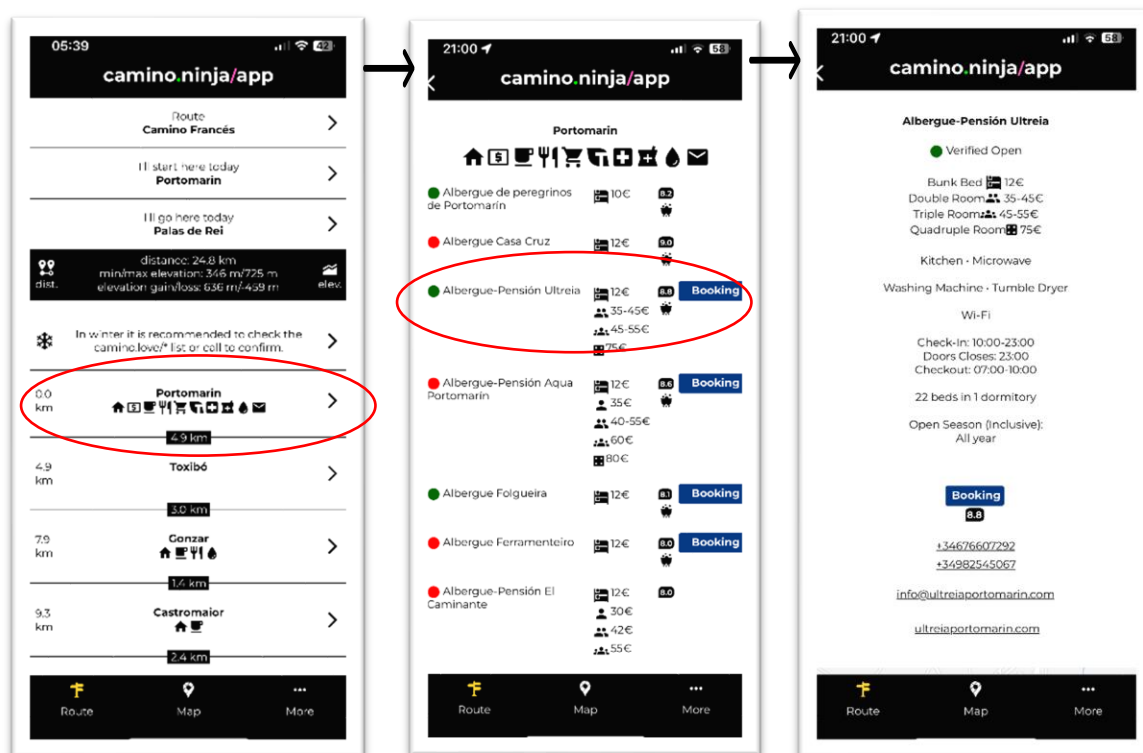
05:39 42

camino.ninja/app

Route
Camino Francés

I'll start here today
Portomarin

I'll go here today
Palas de Rei

dist.
distance: 24.8 km
min/max elevation: 346 m/725 m
elevation gain/loss: 636 m/-459 m
elev.

In winter it is recommended to check the camino.love/* list or call to confirm.

0.0 km
Portomarin

4.9 km

4.9 km
Toxibó

3.0 km

7.9 km
Gonzar

1.4 km

9.3 km
Castromaior

2.4 km

Route Map More

21:00 68

camino.ninja/app

Portomarin

Albergue de peregrinos de Portomarín 10€ 8.2

Albergue Casa Cruz 12€ 9.0

Albergue-Pensión Ultreia 12€ 35-45€ 45-55€ 75€ 8.8 Booking

Albergue-Pensión Aqua Portomarín 12€ 35€ 40-55€ 60€ 80€ 8.6 Booking

Albergue Folgueira 12€ 8.1 Booking

Albergue Ferramenteiro 12€ 8.0 Booking

Albergue-Pensión El Caminante 12€ 30€ 42€ 55€ 8.0

Route Map More

21:00 68

camino.ninja/app

Albergue-Pensión Ultreia

Verified Open

Bunk Bed 12€
Double Room 35-45€
Triple Room 45-55€
Quadruple Room 75€

Kitchen · Microwave

Washing Machine · Tumble Dryer

Wi-Fi

Check-In: 10:00-23:00
Doors Closes: 23:00
Checkout: 07:00-10:00

22 beds in 1 dormitory

Open Season (Inclusive):
All year

Booking
8.8

+34676607292
+34982545067

info@ultreiaportomarin.com

ultreiaportomarin.com

Route Map More